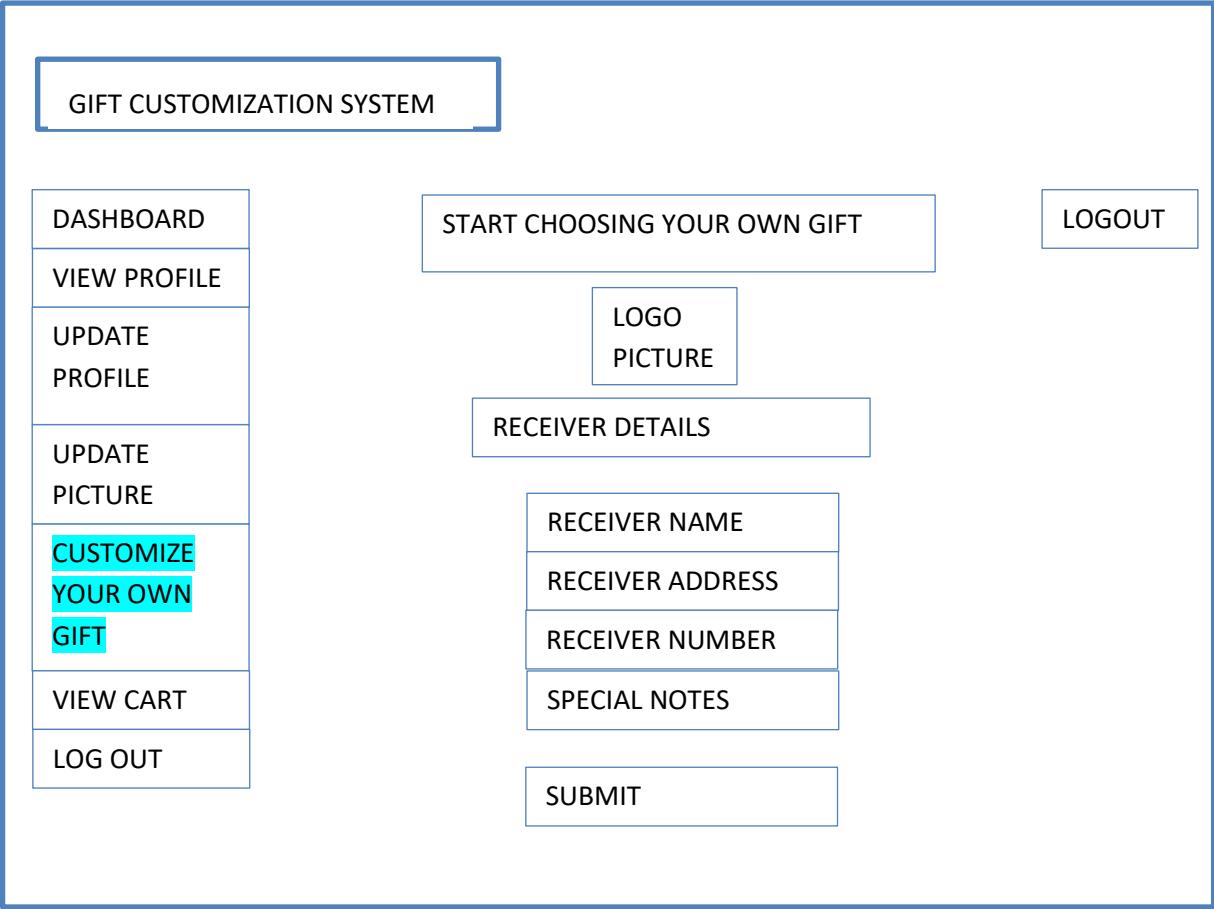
GIFT CUSTOMIZATION SYSTEM

DASHBOARD

VIEW PROFILE

UPDATE PROFILE

UPDATE PICTURE

CUSTOMIZE YOUR OWN GIFT

VIEW CART

LOG OUT

START CHOOSING YOUR OWN GIFT

LOGOUT

LOGO PICTURE

RECEIVER DETAILS

RECEIVER NAME

RECEIVER ADDRESS

RECEIVER NUMBER

SPECIAL NOTES

SUBMIT